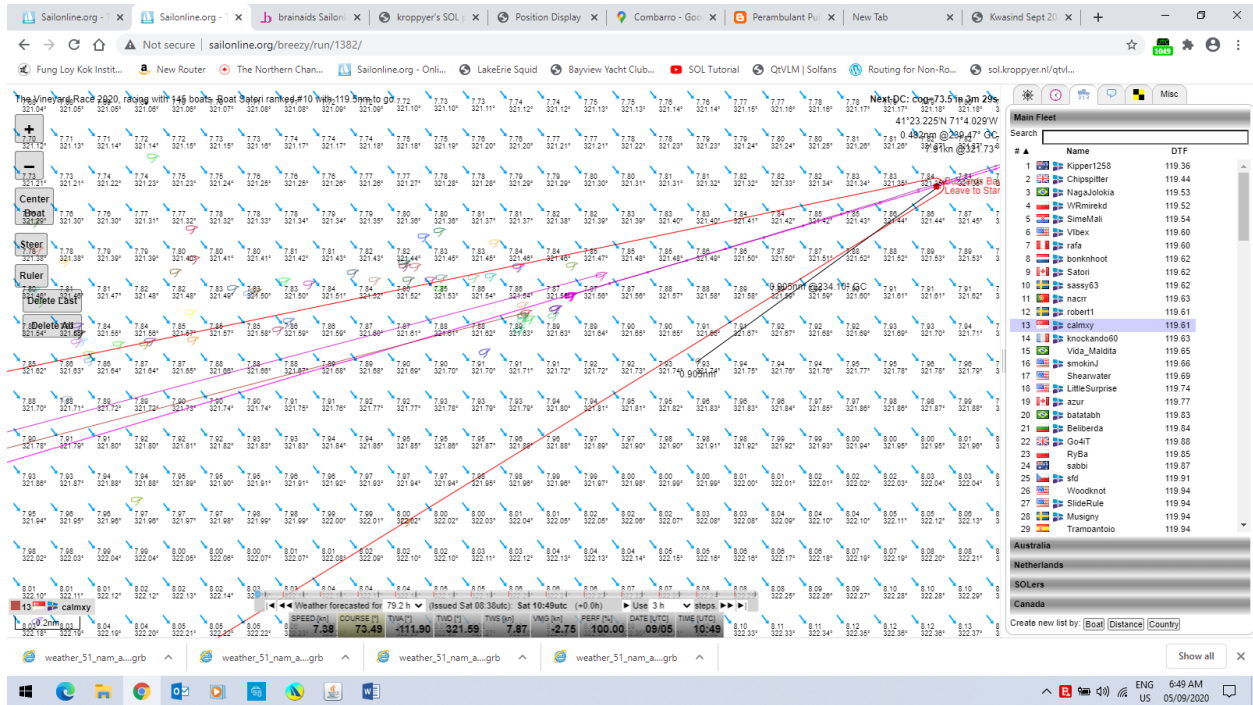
Sailonline.org | Sailonline.org | brainaids Sailonl | kroppyer's SOL | Position Display | Combarro - Goo | Perambulant Pu | New Tab | Kwasind Sept 20

Not secure | sailonline.org/breezy/run/1382/

Fung Loy Kok Instit... | New Router | The Northern Chan... | Sailonline.org - Onli... | LakeErie Squid | Bayview Yacht Club... | SOL Tutorial | QtVLM | Solfans | Routing for Non-Ro... | sol.kroppyer.nl/qtvl...

The Vineyard Race 2020, racing with 146 boats. Boat Satori ranked #10 with 119.5nm to go

Next DC: cog=73.5 in 3m 29s
41°23.225'N 71°4.029'W
0.482nm @289.47° GC
7.91kn @321.73°

+
−
Center Boat
Steer
Ruler
Delete Last
Delete All

0.905nm @234.10° GC
0.905nm

Leave to Star

13 calmxy
0.2nm

Weather forecasted for 79.2 h (Issued Sat 08:38utc): Sat 10:49utc (+0.0h) Use 3 h steps

| SPEED [kn] | COURSE [°] | TWA [°] | TWD [°] | TWS [kn] | VMG [kn] | PERF [%] | DATE [UTC] | TIME [UTC] |
|---|---|---|---|---|---|---|---|---|
| 7.38 | 73.48 | -111.90 | 321.59 | 7.87 | -2.75 | 100.00 | 09/05 | 10:49 |

Misc

Main Fleet
Search

| # ▲ | Name | DTF |
|---|---|---|
| 1 | Kipper1258 | 119.36 |
| 2 | Chipspitter | 119.44 |
| 3 | NagaJolokia | 119.53 |
| 4 | WRmirekd | 119.52 |
| 5 | SimeMali | 119.54 |
| 6 | Vlbex | 119.60 |
| 7 | rafa | 119.60 |
| 8 | bonknhoot | 119.62 |
| 9 | Satori | 119.62 |
| 10 | sassy63 | 119.62 |
| 11 | nacrr | 119.63 |
| 12 | robert1 | 119.61 |
| 13 | calmxy | 119.61 |
| 14 | knockando60 | 119.63 |
| 15 | Vida_Maldita | 119.65 |
| 16 | smokinJ | 119.66 |
| 17 | Shearwater | 119.69 |
| 18 | LittleSurprise | 119.74 |
| 19 | azur | 119.77 |
| 20 | batatabh | 119.83 |
| 21 | Beliberda | 119.84 |
| 22 | Go4IT | 119.88 |
| 23 | RyBa | 119.85 |
| 24 | sabbi | 119.87 |
| 25 | sfd | 119.91 |
| 26 | Woodknot | 119.94 |
| 27 | SlideRule | 119.94 |
| 28 | Musigny | 119.94 |
| 29 | Trampantoio | 119.94 |

Australia
Netherlands
SOLers
Canada

Create new list by: Boat Distance Country

weather_51_nam_a....grb | weather_51_nam_a....grb | weather_51_nam_a....grb | weather_51_nam_a....grb | Show all

ENG US 6:49 AM 05/09/2020